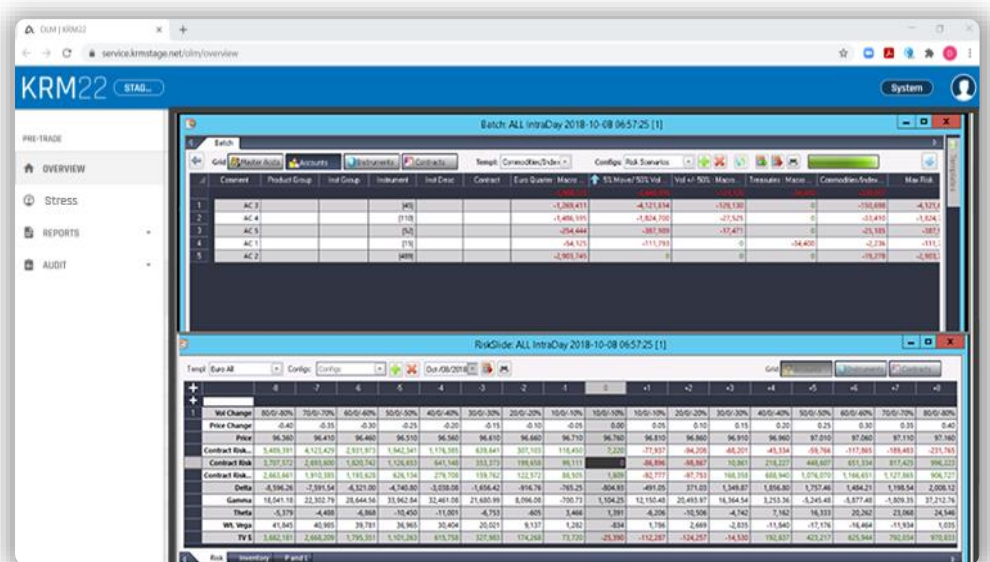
OLM | KRM22

service.krmstage.net/olm/overview

KRM22 STAG...

System

PRE-TRADE

OVERVIEW

Stress

REPORTS

AUDIT

Batch: ALL IntraDay 2018-10-08 06:57:25 [1]

Batch

Grid Master Accts Accounts Instruments Contracts Templ Commodities/Index Configs Risk Scenarios

| | Comment | Product Group | Inst Group | Instrument | Inst Desc | Contract | Euro Quarter Macro... | 5% Move/50% Vol | Vol +/- 50% Macro... | Treasuries Macro... | Commodities/Index... | Max Risk |
|---|---|---|---|---|---|---|---|---|---|---|---|---|
| 1 | AC 3 | | | [45] | | | -1,269,411 | -4,121,634 | -129,130 | 0 | -150,698 | -4,121,6 |
| 2 | AC 4 | | | [110] | | | -1,486,595 | -1,824,700 | -27,525 | 0 | -33,410 | -1,824,7 |
| 3 | AC 5 | | | [52] | | | -254,444 | -387,909 | -17,471 | 0 | -25,185 | -387,9 |
| 4 | AC 1 | | | [15] | | | -54,125 | -111,793 | 0 | -34,400 | -2,236 | -111,7 |
| 5 | AC 2 | | | [489] | | | -2,903,745 | 0 | 0 | 0 | -19,278 | -2,903,7 |

RiskSlide: ALL IntraDay 2018-10-08 06:57:25 [1]

Templ Euro All Config Configs Oct/08/2018 Grid Instruments Contracts

| | -8 | -7 | -6 | -5 | -4 | -3 | -2 | -1 | 0 | +1 | +2 | +3 | +4 | +5 | +6 | +7 | +8 |
|---|---|---|---|---|---|---|---|---|---|---|---|---|---|---|---|---|---|
| Vol Change | 80/0/-80% | 70/0/-70% | 60/0/-60% | 50/0/-50% | 40/0/-40% | 30/0/-30% | 20/0/-20% | 10/0/-10% | 10/0/-10% | 10/0/-10% | 20/0/-20% | 30/0/-30% | 40/0/-40% | 50/0/-50% | 60/0/-60% | 70/0/-70% | 80/0/-80% |
| Price Change | -0.40 | -0.35 | -0.30 | -0.25 | -0.20 | -0.15 | -0.10 | -0.05 | 0.00 | 0.05 | 0.10 | 0.15 | 0.20 | 0.25 | 0.30 | 0.35 | 0.40 |
| Price | 96.360 | 96.410 | 96.460 | 96.510 | 96.560 | 96.610 | 96.660 | 96.710 | 96.760 | 96.810 | 96.860 | 96.910 | 96.960 | 97.010 | 97.060 | 97.110 | 97.160 |
| Contract Risk... | 3,409,391 | 4,123,429 | 2,931,973 | 1,942,341 | 1,176,385 | 639,641 | 307,103 | 118,450 | 7,220 | -77,937 | -94,208 | -68,201 | -45,334 | -59,766 | -117,865 | -189,483 | -231,765 |
| Contract Risk | 3,707,572 | 2,693,600 | 1,820,742 | 1,126,653 | 641,140 | 353,373 | 199,659 | 99,111 | 0 | -86,896 | -88,867 | 10,861 | 218,227 | 448,607 | 651,334 | 817,425 | 996,223 |
| Contract Risk... | 2,663,661 | 1,910,385 | 1,193,628 | 626,134 | 279,706 | 159,762 | 122,572 | 86,505 | 1,609 | -82,777 | -87,753 | 166,358 | 608,940 | 1,076,070 | 1,166,651 | 1,127,865 | 906,727 |
| Delta | -8,596.26 | -7,591.54 | -6,321.00 | -4,740.80 | -3,038.08 | -1,656.42 | -916.76 | -765.25 | -804.91 | -451.05 | 371.03 | 1,349.87 | 1,856.80 | 1,757.46 | 1,484.21 | 1,198.54 | 2,006.12 |
| Gamma | 18,041.18 | 22,302.79 | 28,644.56 | 33,962.84 | 32,461.08 | 21,680.99 | 8,096.08 | -700.73 | 1,104.25 | 12,150.48 | 20,493.97 | 16,364.54 | 3,253.36 | -5,245.48 | -5,877.48 | -1,809.35 | 37,212.76 |
| Theta | -5,379 | -4,488 | -6,868 | -10,450 | -11,001 | -6,753 | -605 | 3,466 | 1,391 | -6,206 | -10,506 | -4,742 | 7,162 | 16,333 | 20,262 | 23,068 | 24,546 |
| Wt. Vega | 41,845 | 40,985 | 39,781 | 36,965 | 30,404 | 20,021 | 9,137 | 1,282 | -834 | 1,756 | 2,669 | -2,835 | -11,840 | -17,176 | -16,464 | -11,934 | 1,035 |
| TV $ | 3,662,181 | 2,668,209 | 1,795,351 | 1,101,263 | 615,758 | 327,983 | 174,268 | 73,720 | -25,390 | -112,287 | -124,257 | -14,530 | 192,837 | 423,217 | 625,944 | 792,034 | 970,833 |

Risk Inventory P and L